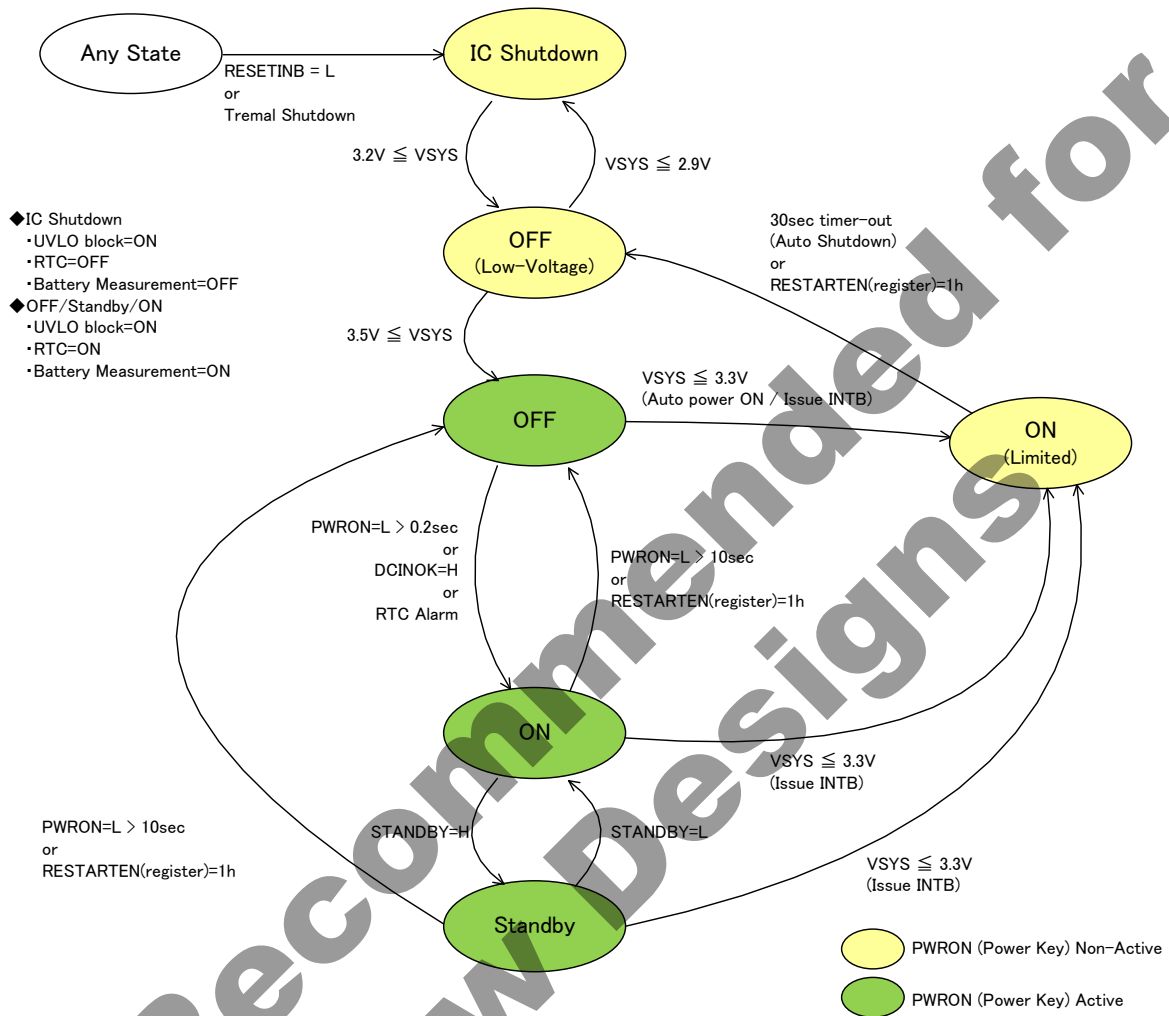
Any State

IC Shutdown

RESETINB = L
or
Tremal Shutdown

3.2V ≦ VSYS

VSYS ≦ 2.9V

◆IC Shutdown
・UVLO block=ON
・RTC=OFF
・Battery Measurement=OFF
◆OFF/Standby/ON
・UVLO block=ON
・RTC=ON
・Battery Measurement=ON

OFF
(Low-Voltage)

30sec timer-out
(Auto Shutdown)
or
RESTARTEN(register)=1h

3.5V ≦ VSYS

VSYS ≦ 3.3V
(Auto power ON / Issue INTB)

OFF

ON
(Limited)

PWRON=L > 0.2sec
or
DCINOK=H
or
RTC Alarm

PWRON=L > 10sec
or
RESTARTEN(register)=1h

ON

VSYS ≦ 3.3V
(Issue INTB)

PWRON=L > 10sec
or
RESTARTEN(register)=1h

STANDBY=H

STANDBY=L

VSYS ≦ 3.3V
(Issue INTB)

Standby

PWRON (Power Key) Non-Active

PWRON (Power Key) Active

Not Recommended for New Designs